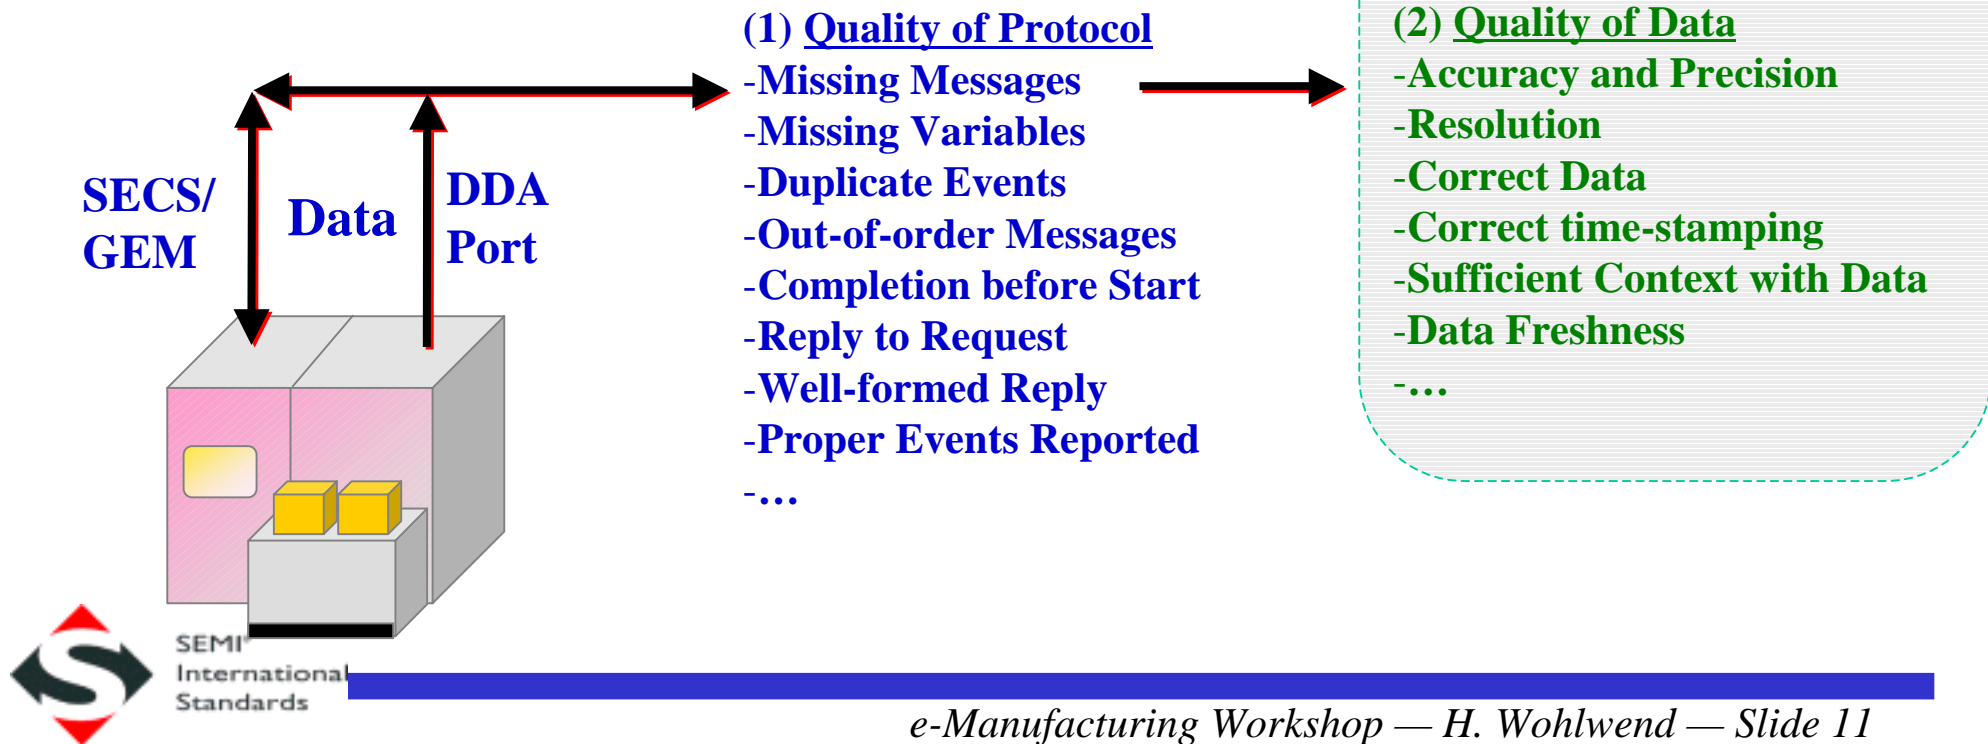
SECS/ GEM

Data

DDA Port

(1) Quality of Protocol
-Missing Messages
-Missing Variables
-Duplicate Events
-Out-of-order Messages
-Completion before Start
-Reply to Request
-Well-formed Reply
-Proper Events Reported
-…

(2) Quality of Data
-Accuracy and Precision
-Resolution
-Correct Data
-Correct time-stamping
-Sufficient Context with Data
-Data Freshness
-…

SEMI International Standards

e-Manufacturing Workshop — H. Wohlwend — Slide 11